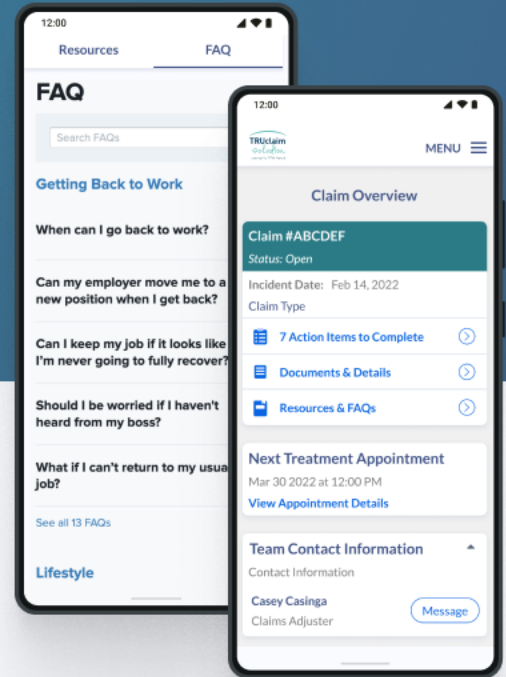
12:00

Resources FAQ

FAQ

Search FAQs

Getting Back to Work

When can I go back to work?

Can my employer move me to a new position when I get back?

Can I keep my job if it looks like I'm never going to fully recover?

Should I be worried if I haven't heard from my boss?

What if I can't return to my usua job?

See all 13 FAQs

Lifestyle

12:00

TRUclaim solution

MENU

Claim Overview

Claim #ABCDEF

Status: Open

Incident Date: Feb 14, 2022

Claim Type

7 Action Items to Complete

Documents & Details

Resources & FAQs

Next Treatment Appointment

Mar 30 2022 at 12:00 PM

View Appointment Details

Team Contact Information

Contact Information

Casey Casinga

Claims Adjuster

Message